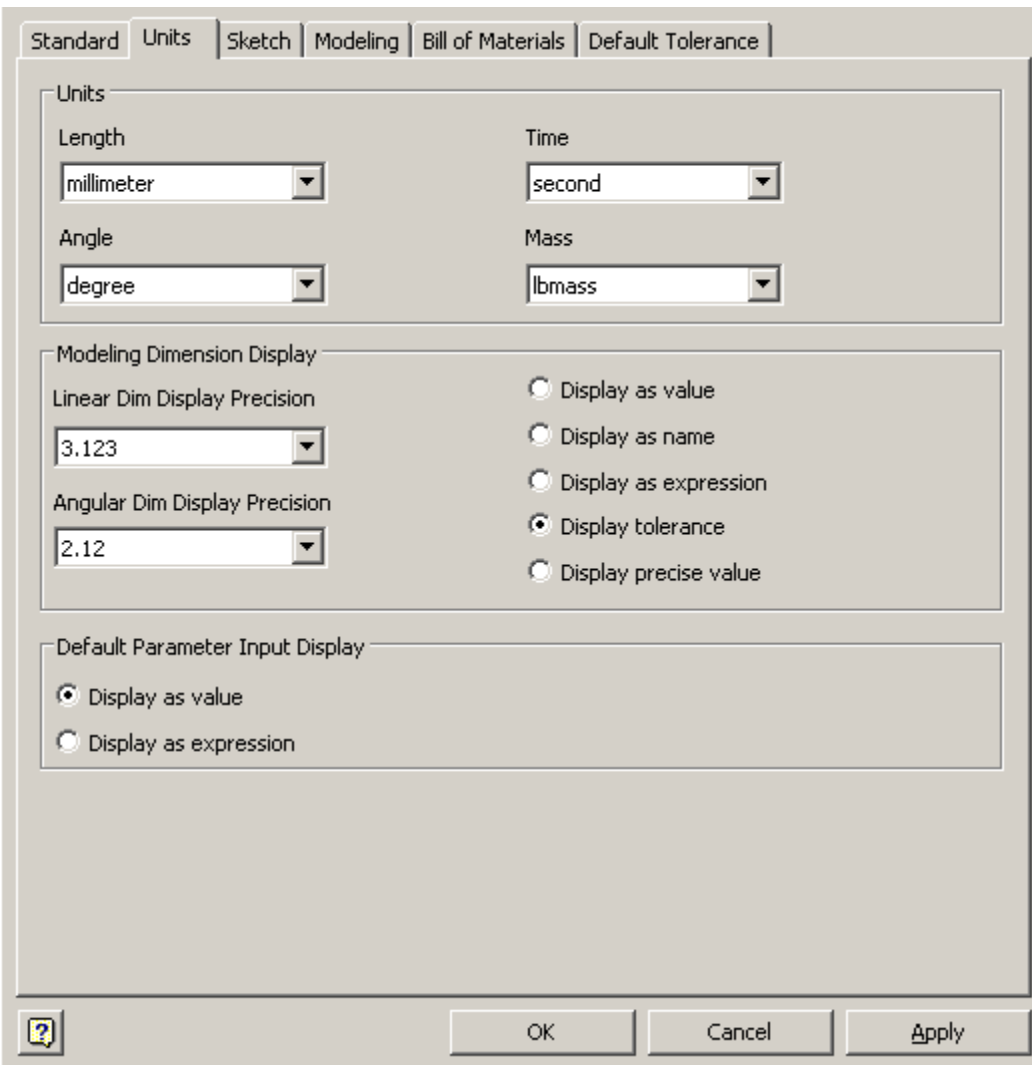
Standard | Units | Sketch | Modeling | Bill of Materials | Default Tolerance

Units

Length
millimeter

Time
second

Angle
degree

Mass
lbmass

Modeling Dimension Display

Linear Dim Display Precision
3.123

Angular Dim Display Precision
2.12

Display as value
Display as name
Display as expression
Display tolerance
Display precise value

Default Parameter Input Display

Display as value
Display as expression

OK
Cancel
Apply